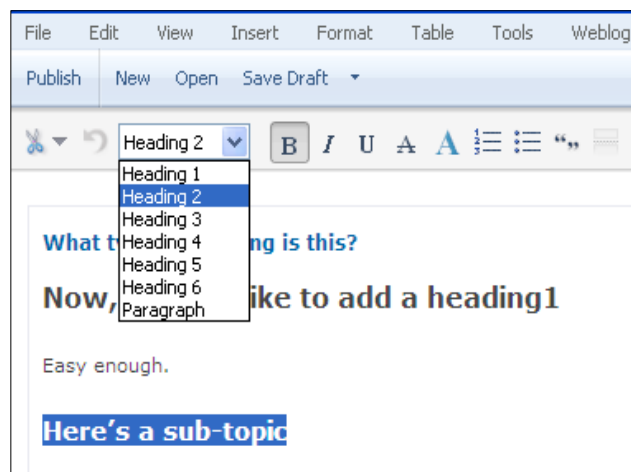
File Edit View Insert Format Table Tools Weblog

Publish New Open Save Draft

Heading 2

B I U A A

Heading 1
Heading 2
Heading 3
Heading 4
Heading 5
Heading 6
Paragraph

What t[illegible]ng is this?

Now, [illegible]ike to add a heading1

Easy enough.

Here’s a sub-topic